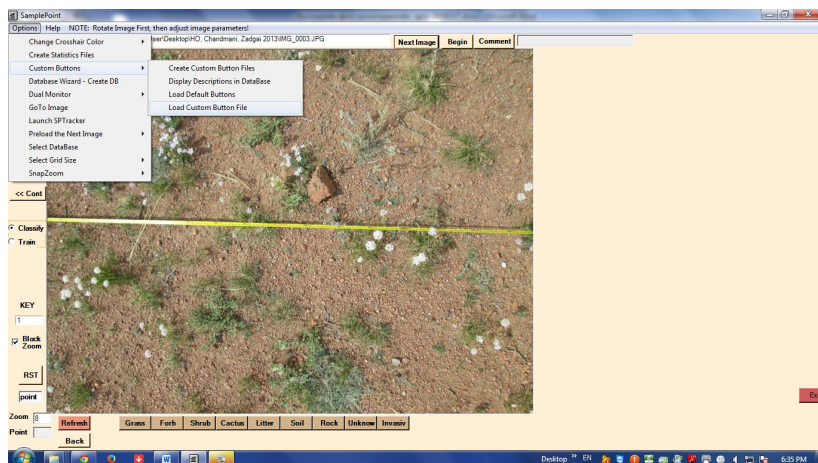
SamplePoint
Options Help NOTE: Rotate Image First, then adjust image parameters!
Change Crosshair Color
Create Statistics Files
Custom Buttons
Database Wizard - Create DB
Dual Monitor
GoTo Image
Launch SPTracker
Preload the Next Image
Select DataBase
Select Grid Size
SnapZoom
Create Custom Button Files
Display Descriptions in DataBase
Load Default Buttons
Load Custom Button File
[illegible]ser\Desktop\HO, Chandmani, Zadgai 2013\IMG_0003.JPG
Next Image Begin Comment
<< Cont
Classify
Train
KEY
1
Block Zoom
RST
point
Zoom 8
Point
Refresh
Back
Grass Forb Shrub Cactus Litter Soil Rock Unknow Invasiv
Ex
Desktop » EN
6:35 PM